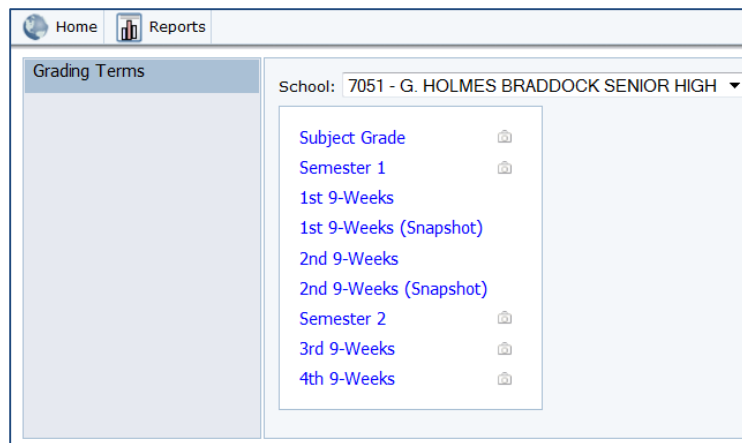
Home Reports

Grading Terms

School: 7051 - G. HOLMES BRADDOCK SENIOR HIGH

Subject Grade
Semester 1
1st 9-Weeks
1st 9-Weeks (Snapshot)
2nd 9-Weeks
2nd 9-Weeks (Snapshot)
Semester 2
3rd 9-Weeks
4th 9-Weeks